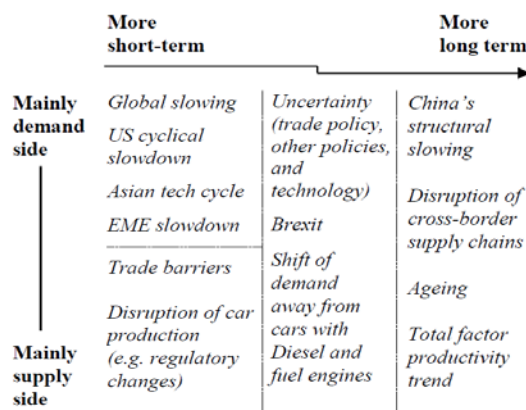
More short-term

More long term

Mainly demand side

Mainly supply side

Global slowing

US cyclical slowdown

Asian tech cycle

EME slowdown

Trade barriers

Disruption of car production (e.g. regulatory changes)

Uncertainty (trade policy, other policies, and technology)

Brexit

Shift of demand away from cars with Diesel and fuel engines

China's structural slowing

Disruption of cross-border supply chains

Ageing

Total factor productivity trend